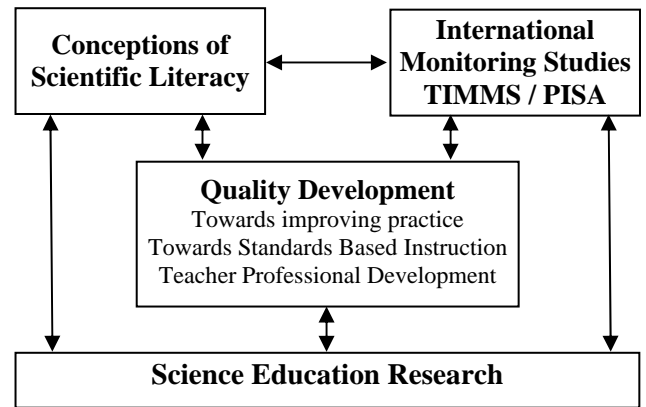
Conceptions of Scientific Literacy

International Monitoring Studies TIMMS / PISA

Quality Development
Towards improving practice
Towards Standards Based Instruction
Teacher Professional Development

Science Education Research